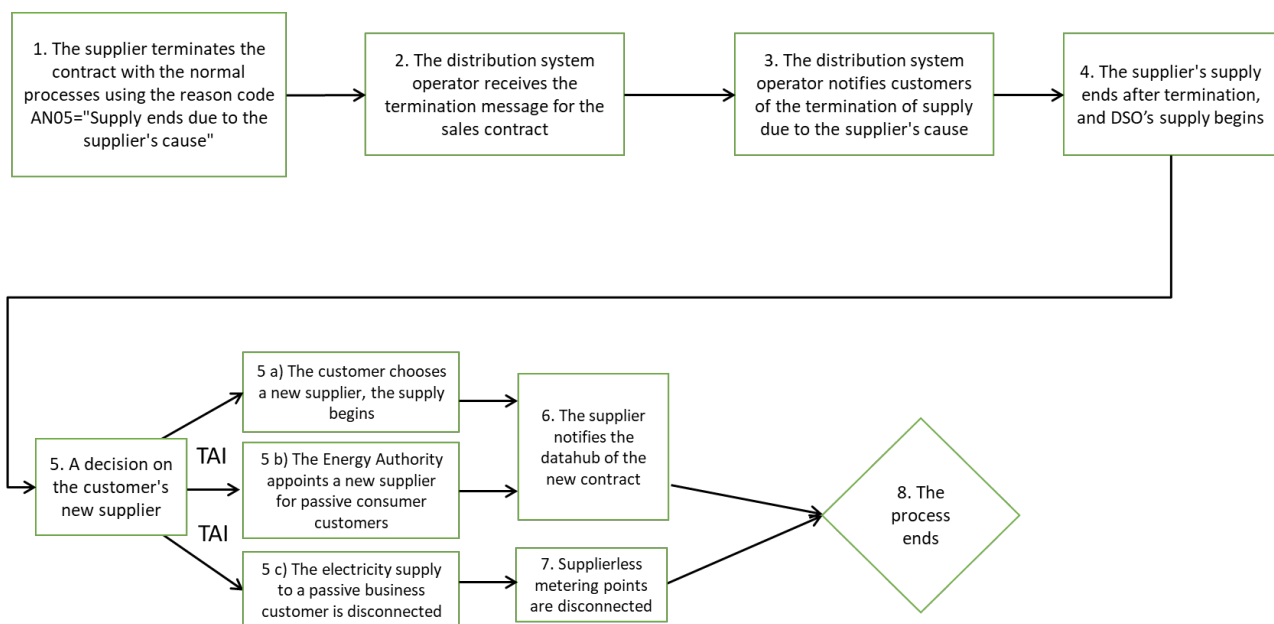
1. The supplier terminates the contract with the normal processes using the reason code AN05="Supply ends due to the supplier's cause"

2. The distribution system operator receives the termination message for the sales contract

3. The distribution system operator notifies customers of the termination of supply due to the supplier's cause

4. The supplier's supply ends after termination, and DSO's supply begins

5. A decision on the customer's new supplier

TAI

TAI

5 a) The customer chooses a new supplier, the supply begins

5 b) The Energy Authority appoints a new supplier for passive consumer customers

5 c) The electricity supply to a passive business customer is disconnected

6. The supplier notifies the datahub of the new contract

7. Supplierless metering points are disconnected

8. The process ends